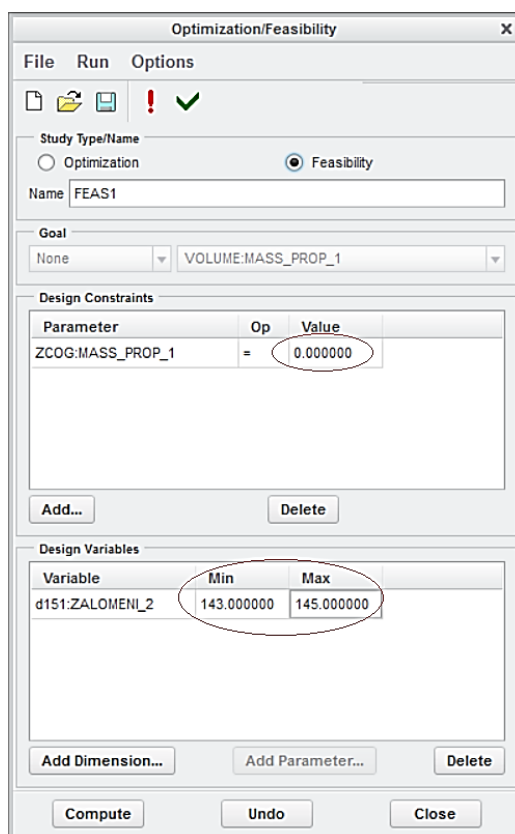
Optimization/Feasibility

File Run Options

Study Type/Name

Optimization

Feasibility

Name FEAS1

Goal

None

VOLUME:MASS_PROP_1

Design Constraints

| Parameter | Op | Value |
|---|---|---|
| ZCOG:MASS_PROP_1 | = | 0.000000 |

Add...

Delete

Design Variables

| Variable | Min | Max |
|---|---|---|
| d151:ZALOMENI_2 | 143.000000 | 145.000000 |

Add Dimension...

Add Parameter...

Delete

Compute

Undo

Close